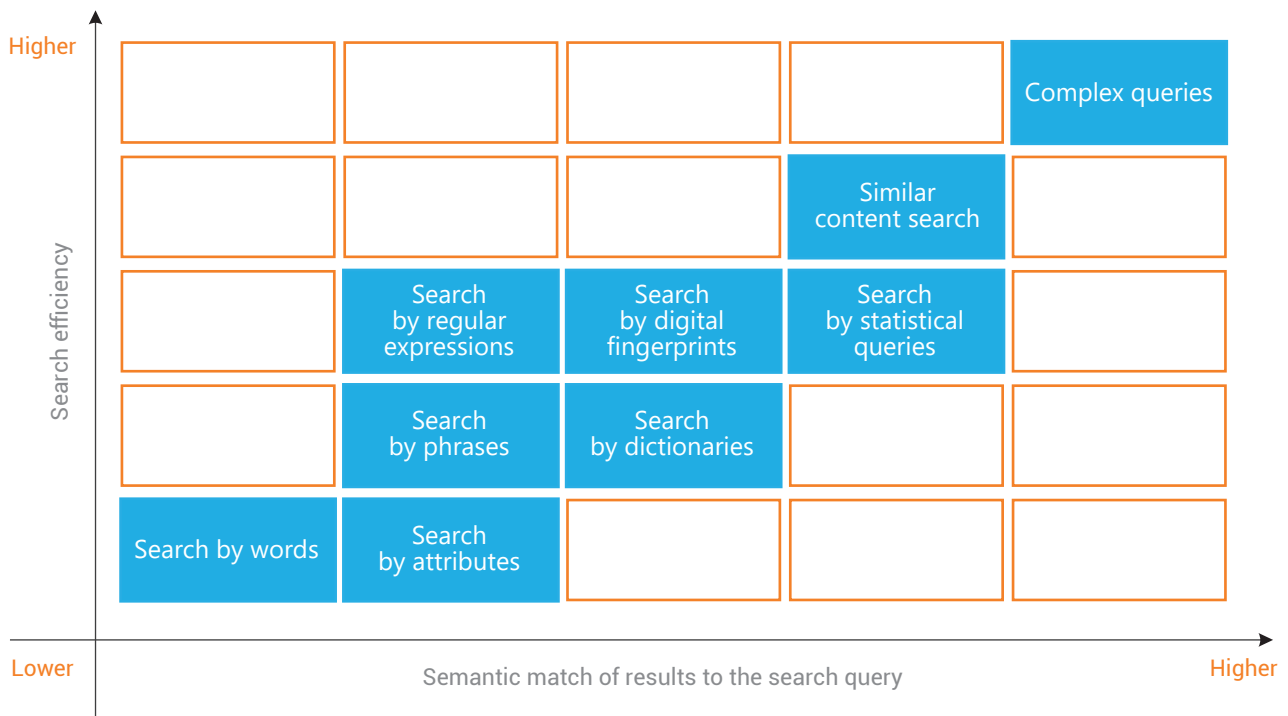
Higher

Search efficiency

Complex queries

Similar content search

Search by regular expressions

Search by digital fingerprints

Search by statistical queries

Search by phrases

Search by dictionaries

Search by words

Search by attributes

Lower

Semantic match of results to the search query

Higher